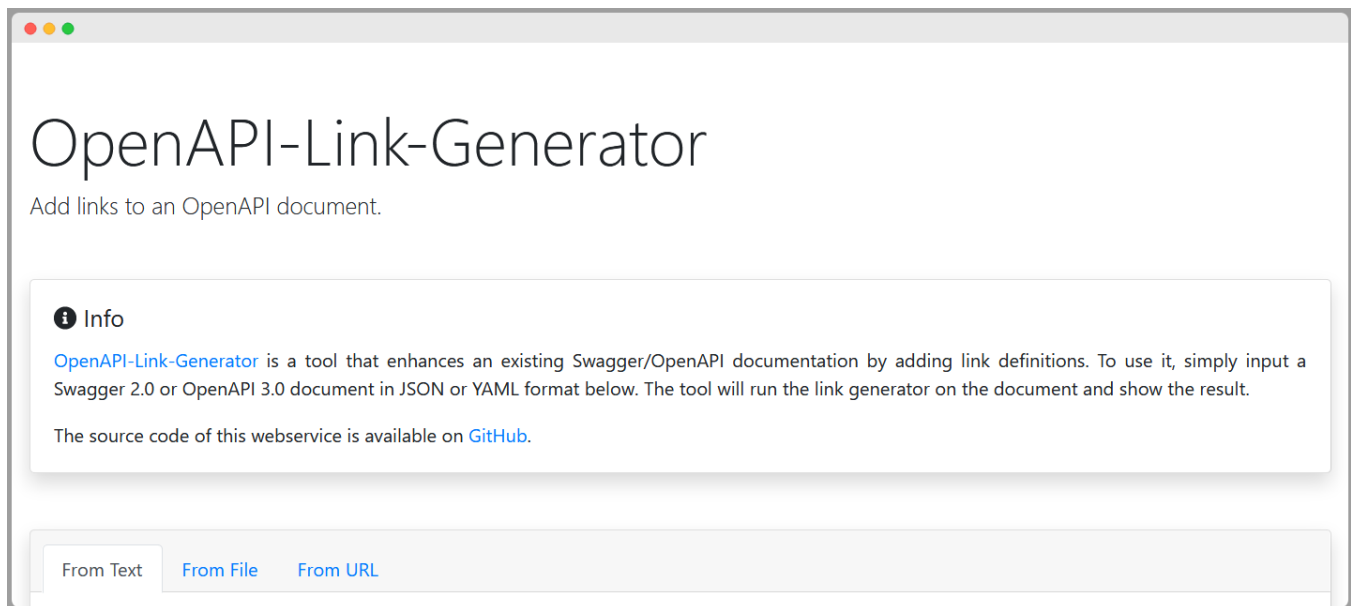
OpenAPI-Link-Generator

Add links to an OpenAPI document.

Info

OpenAPI-Link-Generator is a tool that enhances an existing Swagger/OpenAPI documentation by adding link definitions. To use it, simply input a Swagger 2.0 or OpenAPI 3.0 document in JSON or YAML format below. The tool will run the link generator on the document and show the result.

The source code of this webservice is available on GitHub.

From Text | From File | From URL